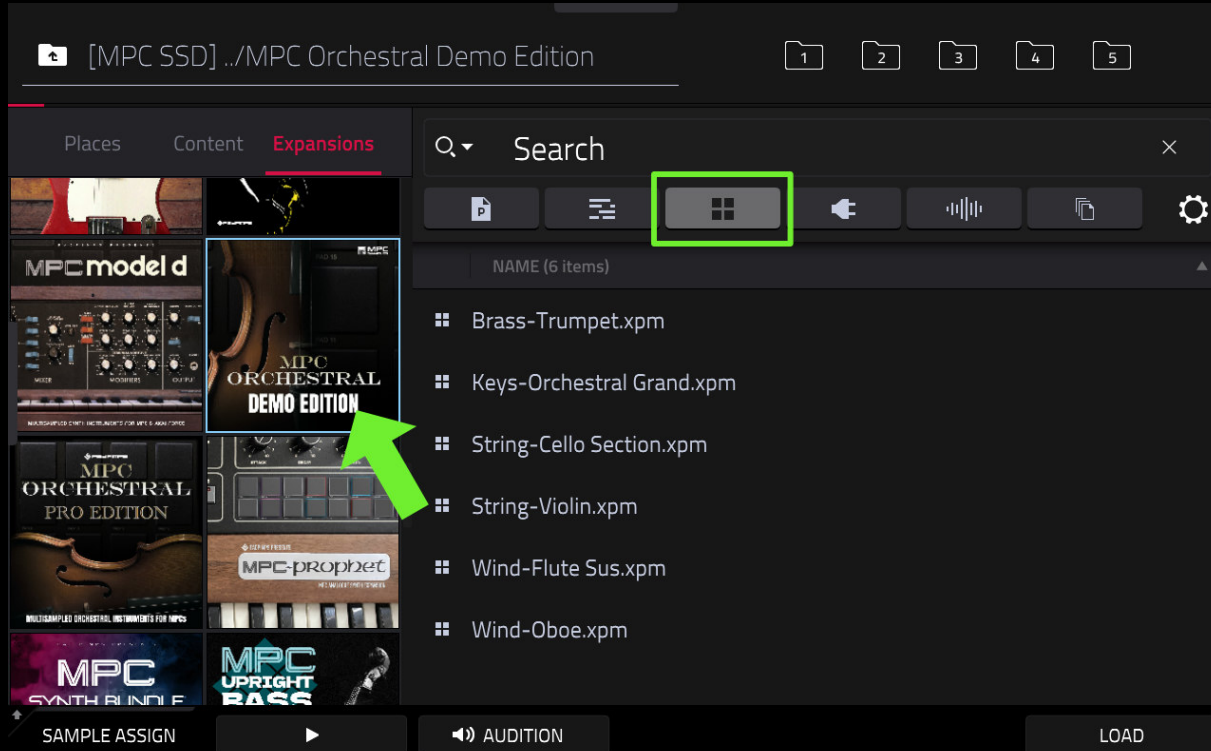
[MPC SSD] ../MPC Orchestral Demo Edition

1 2 3 4 5

Places Content Expansions

Search

NAME (6 items)

MPC model d

MPC ORCHESTRAL DEMO EDITION

MPC ORCHESTRAL PRO EDITION

MPC-prophet

MPC SYNTH BUNDLE

MPC UPRIGHT BASS

Brass-Trumpet.xpm

Keys-Orchestral Grand.xpm

String-Cello Section.xpm

String-Violin.xpm

Wind-Flute Sus.xpm

Wind-Oboe.xpm

SAMPLE ASSIGN AUDITION LOAD